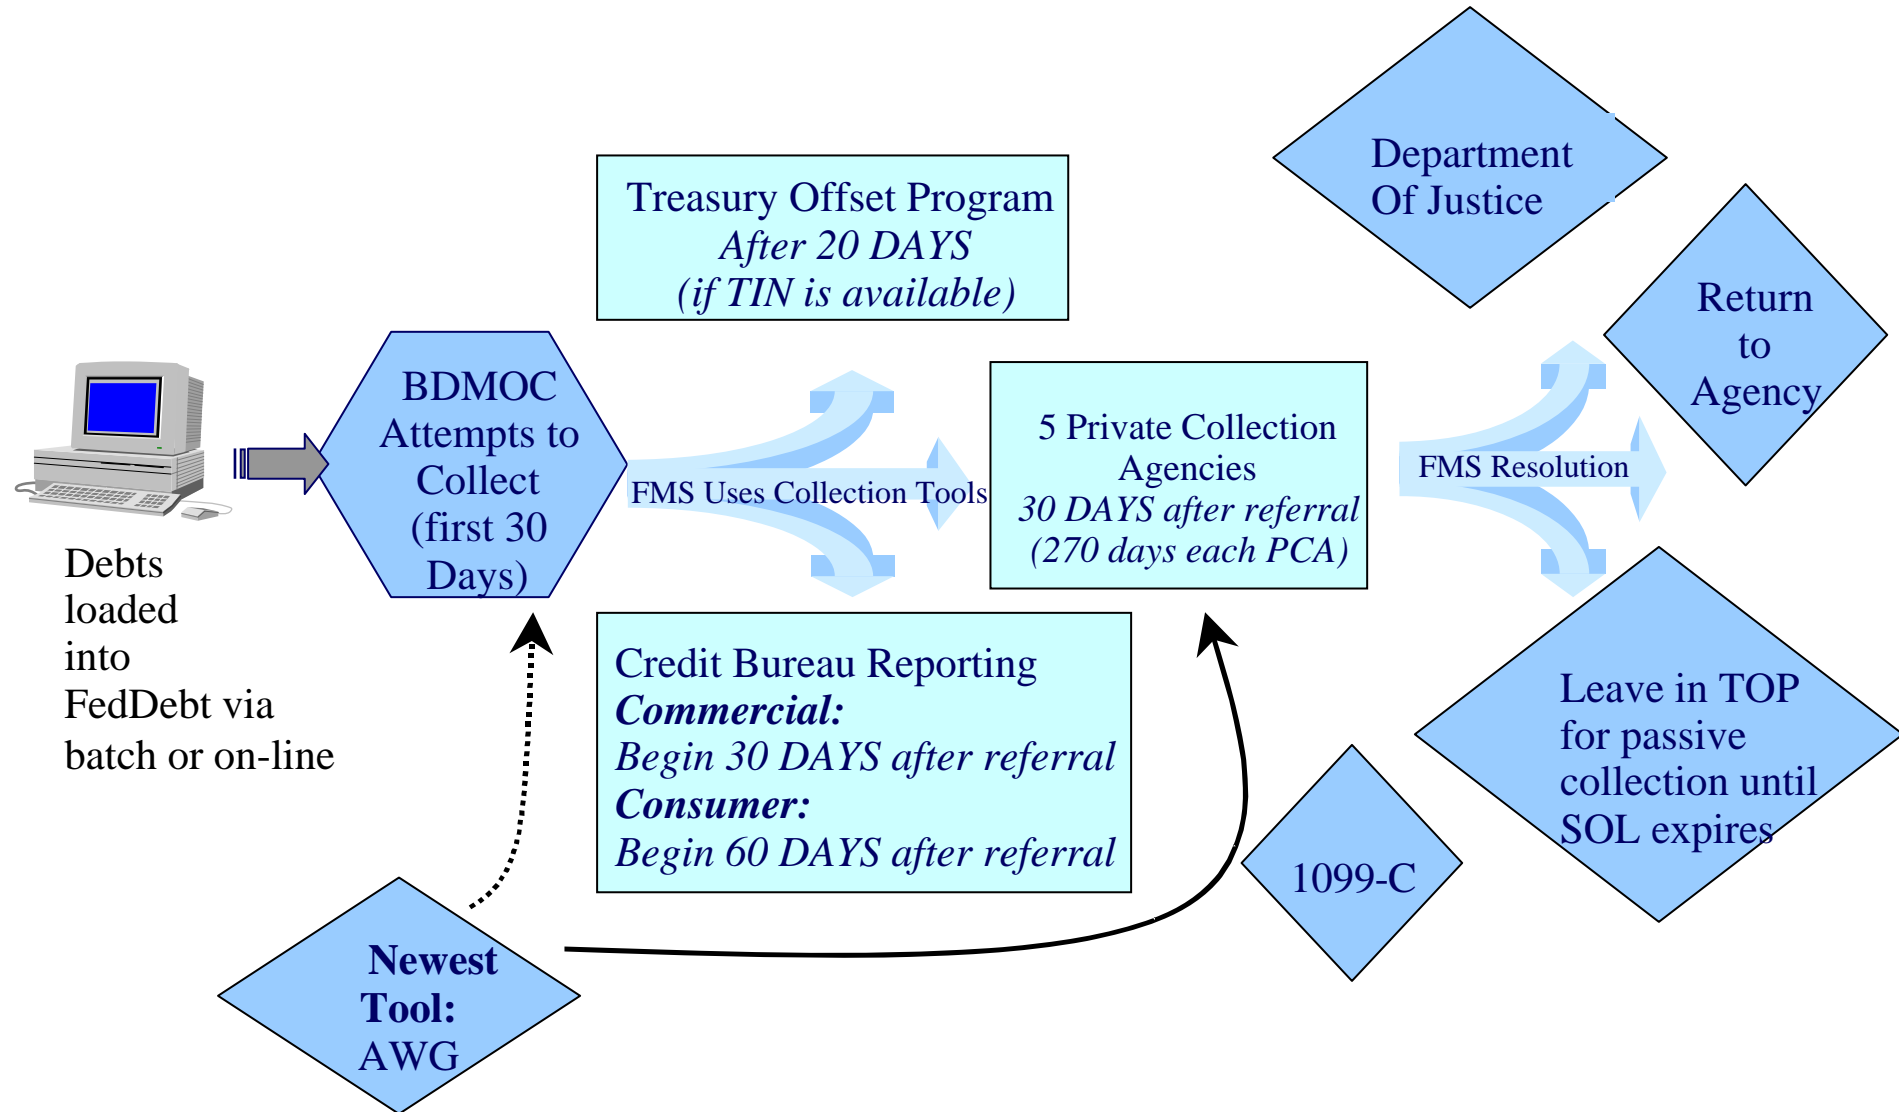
Debts loaded into FedDebt via batch or on-line

BDMOC Attempts to Collect (first 30 Days)

Treasury Offset Program
*After 20 DAYS*
*(if TIN is available)*

FMS Uses Collection Tools

Credit Bureau Reporting
***Commercial:***
*Begin 30 DAYS after referral*
***Consumer:***
*Begin 60 DAYS after referral*

5 Private Collection Agencies
*30 DAYS after referral*
*(270 days each PCA)*

FMS Resolution

Department Of Justice

Return to Agency

Leave in TOP for passive collection until SOL expires

1099-C

**Newest Tool:** AWG